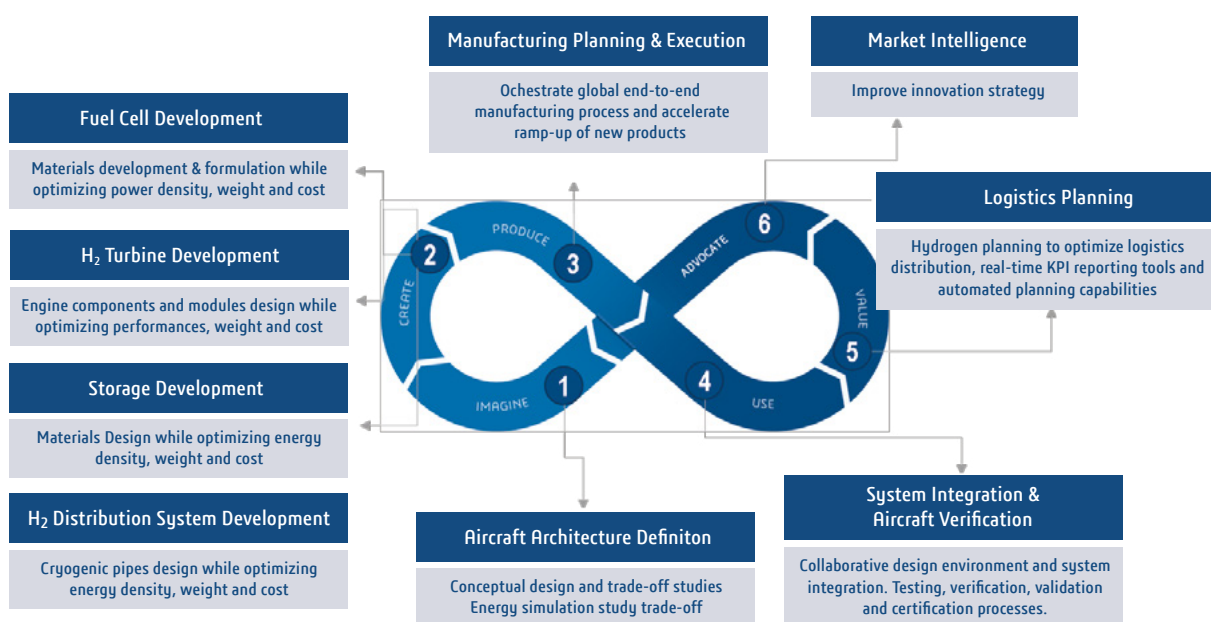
Manufacturing Planning & Execution

Ochestrate global end-to-end manufacturing process and accelerate ramp-up of new products

Market Intelligence

Improve innovation strategy

Fuel Cell Development

Materials development & formulation while optimizing power density, weight and cost

$H_2$ Turbine Development

Engine components and modules design while optimizing performances, weight and cost

Storage Development

Materials Design while optimizing energy density, weight and cost

$H_2$ Distribution System Development

Cryogenic pipes design while optimizing energy density, weight and cost

Logistics Planning

Hydrogen planning to optimize logistics distribution, real-time KPI reporting tools and automated planning capabilities

2 CREATE
PRODUCE 3
ADVOCATE 6
VALUE 5
1 IMAGINE
4 USE

Aircraft Architecture Definiton

Conceptual design and trade-off studies
Energy simulation study trade-off

System Integration & Aircraft Verification

Collaborative design environment and system integration. Testing, verification, validation and certification processes.